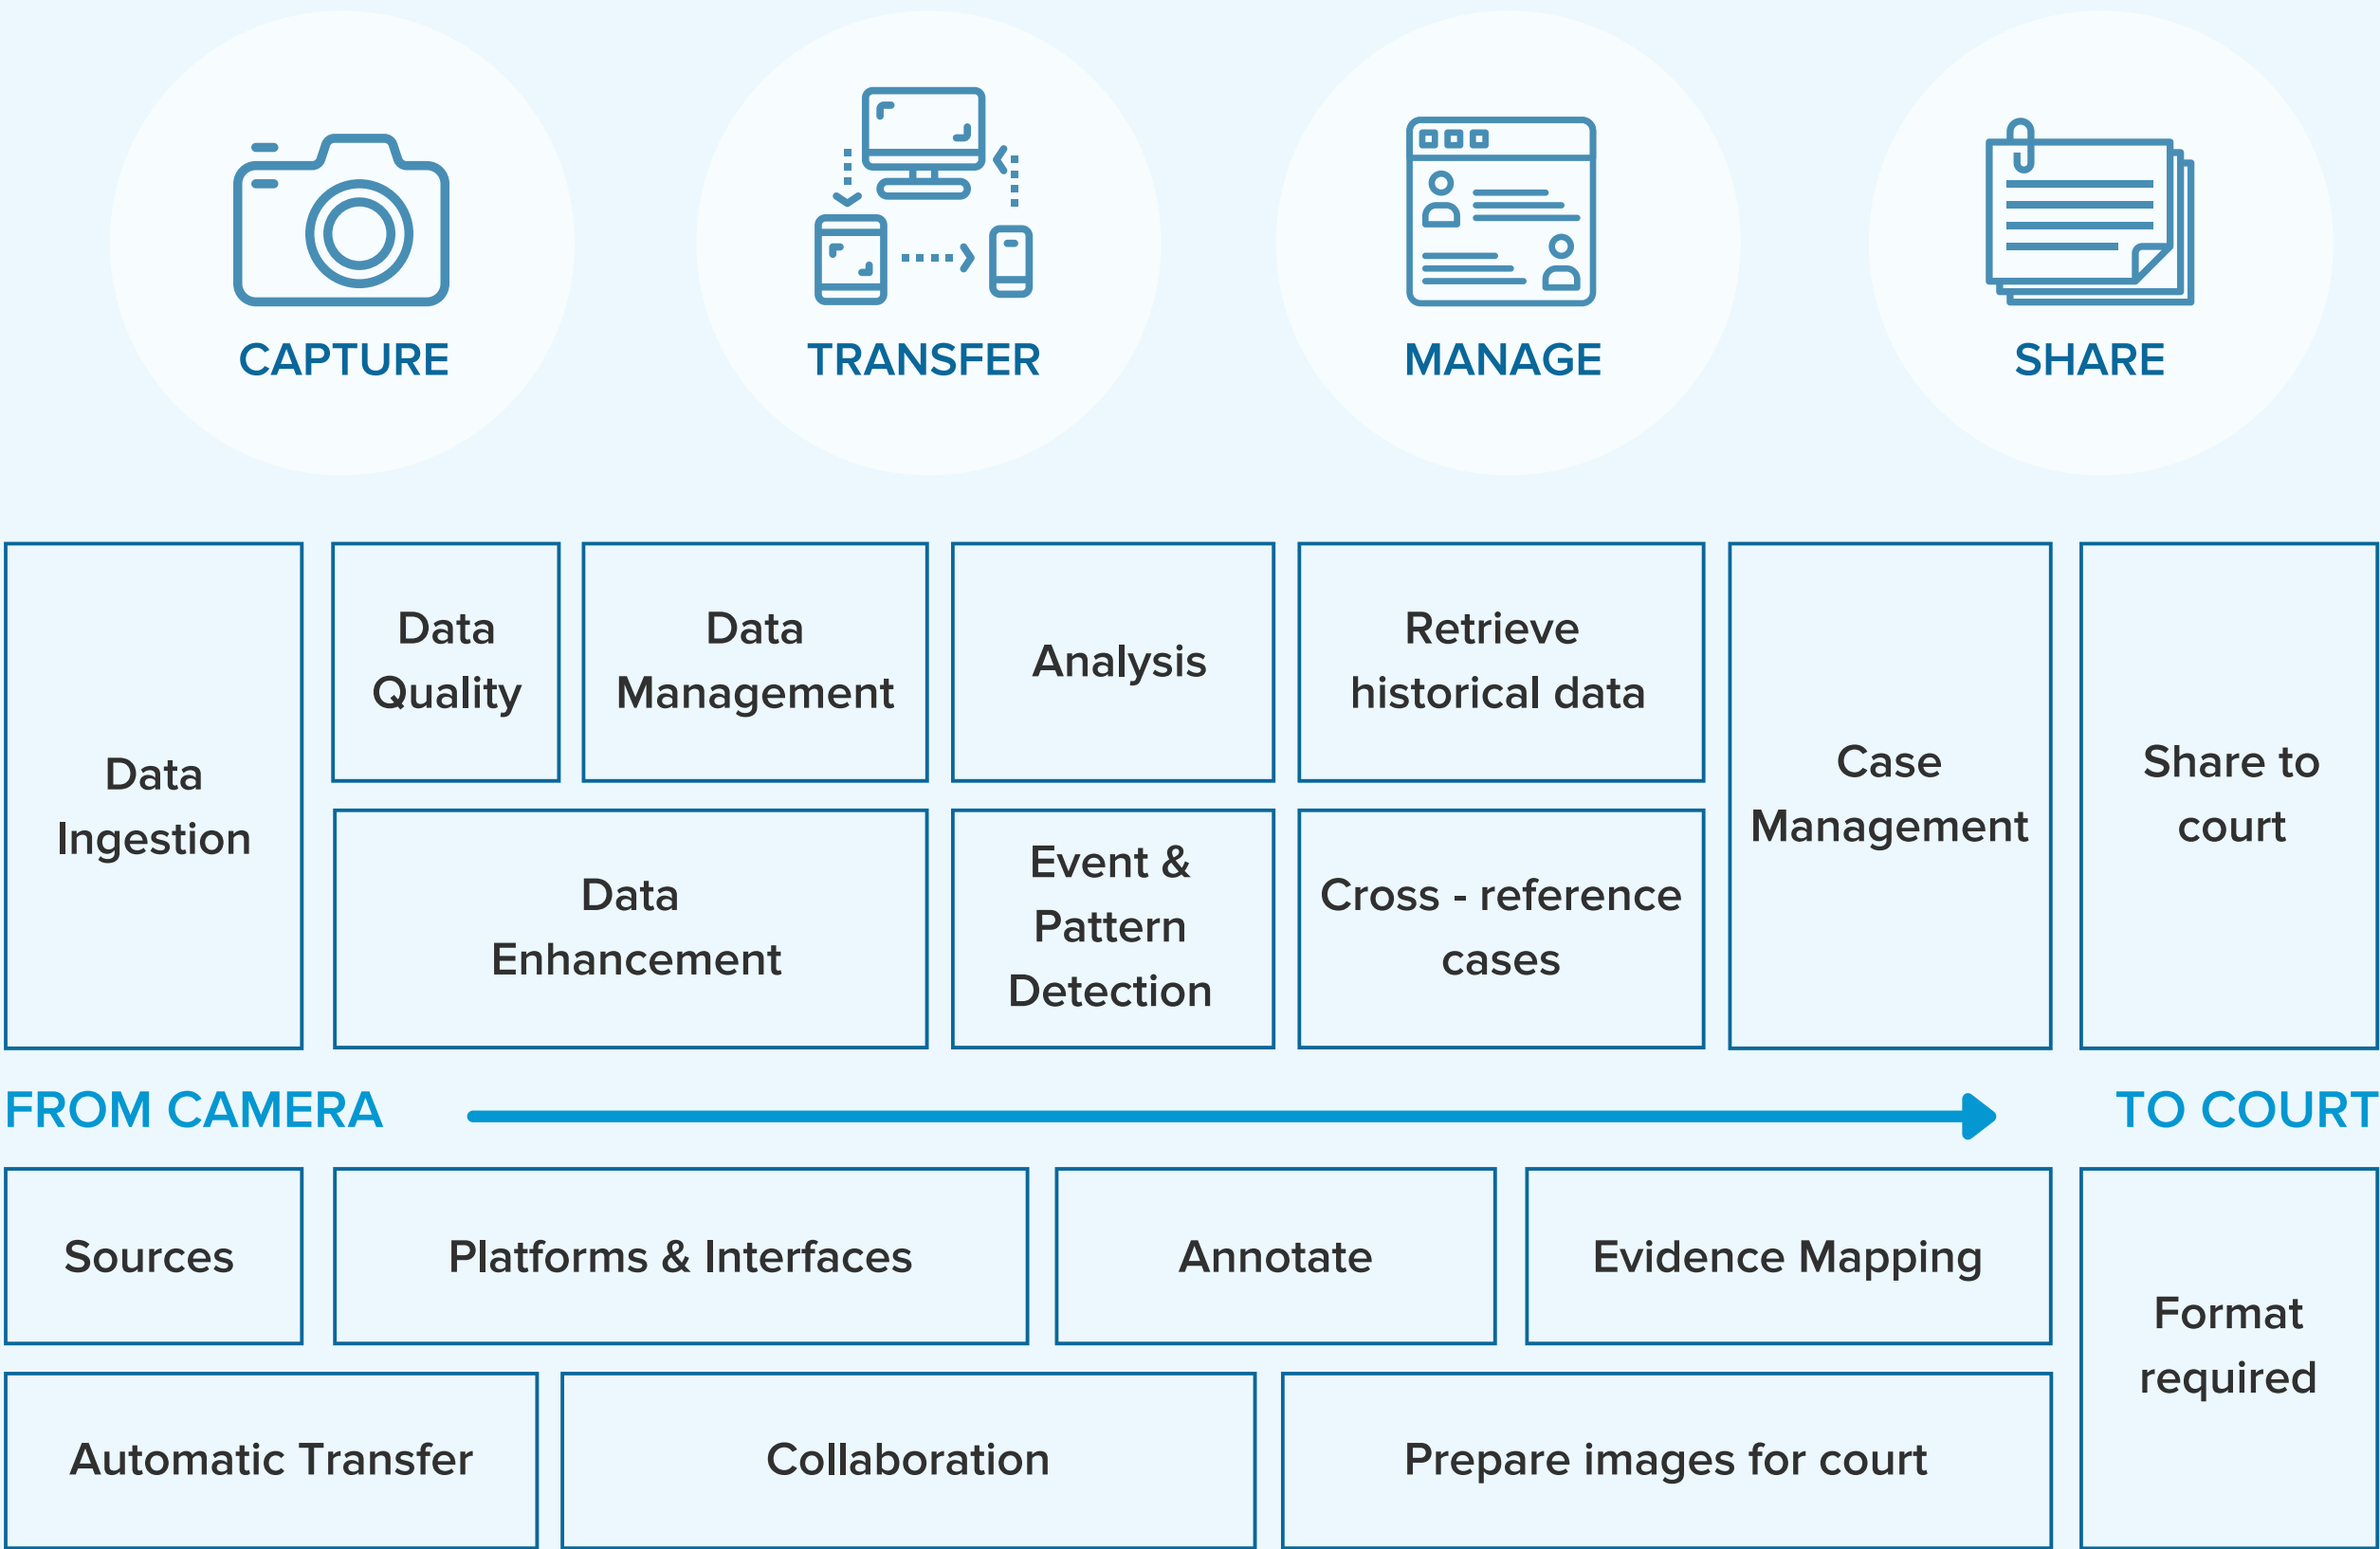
CAPTURE

TRANSFER

MANAGE

SHARE

Data Ingestion

Data Quality

Data Management

Analysis

Retrieve historical data

Case Management

Share to court

Data Enhancement

Event & Pattern Detection

Cross - reference cases

FROM CAMERA

TO COURT

Sources

Platforms & Interfaces

Annotate

Evidence Mapping

Format required

Automatic Transfer

Collaboration

Prepare images for court